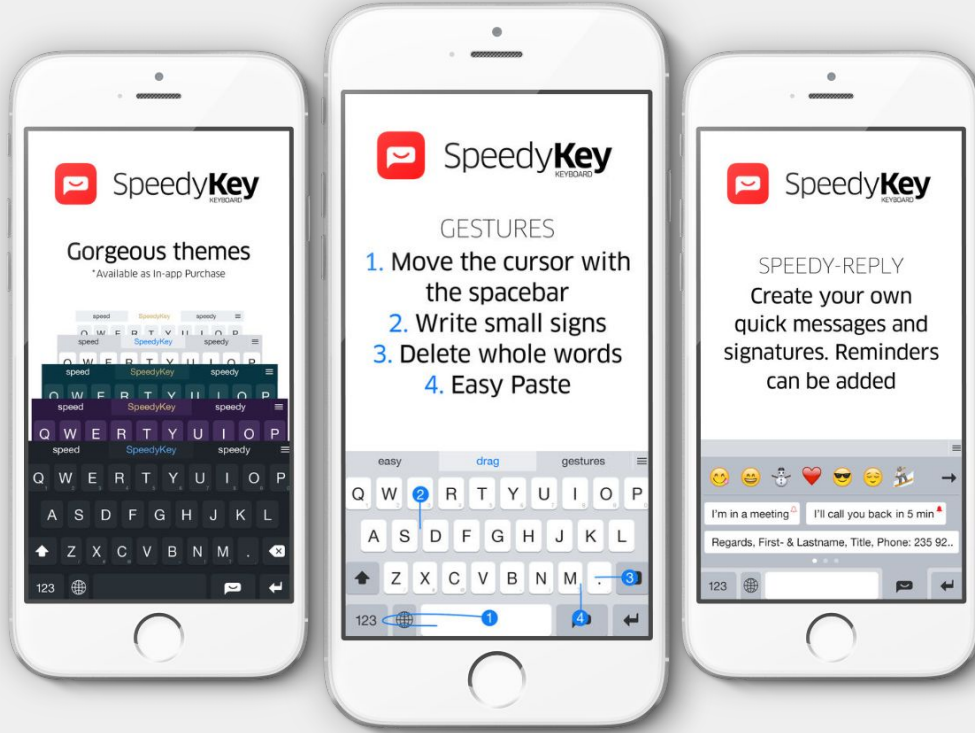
SpeedyKey
KEYBOARD

Gorgeous themes
*Available as In-app Purchase

speed SpeedyKey speedy
Q W E R T Y U I O P
speed SpeedyKey speedy
Q W E R T Y U I O P
speed SpeedyKey speedy
Q W E R T Y U I O P
speed SpeedyKey speedy
Q W E R T Y U I O P
speed SpeedyKey speedy
Q W E R T Y U I O P
A S D F G H J K L
Z X C V B N M .
123

SpeedyKey
KEYBOARD

GESTURES
1. Move the cursor with the spacebar
2. Write small signs
3. Delete whole words
4. Easy Paste

easy drag gestures
Q W E R T Y U I O P
2
A S D F G H J K L
Z X C V B N M .
3
123
1
4

SpeedyKey
KEYBOARD

SPEEDY-REPLY
Create your own quick messages and signatures. Reminders can be added

I'm in a meeting
I'll call you back in 5 min
Regards, First- & Lastname, Title, Phone: 235 92..
123